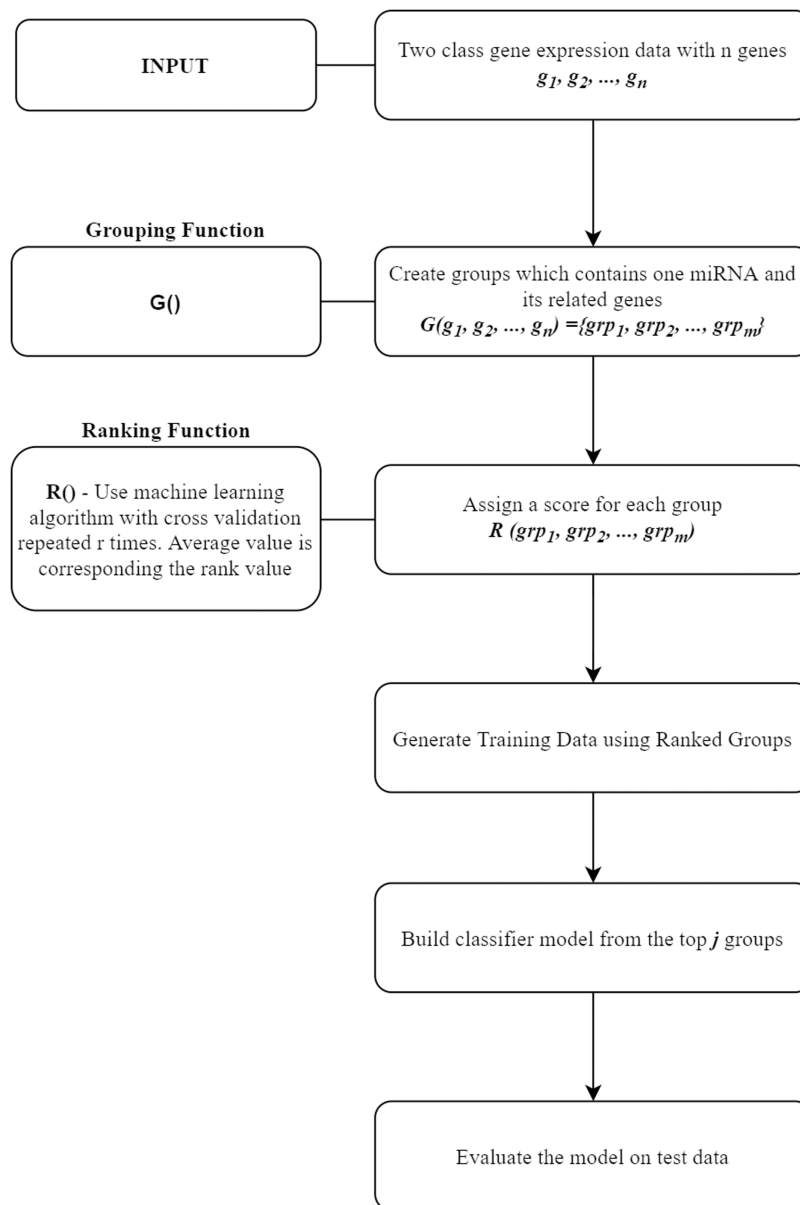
INPUT

Two class gene expression data with n genes $g_1, g_2, ..., g_n$

Grouping Function

G()

Create groups which contains one miRNA and its related genes $G(g_1, g_2, ..., g_n) = \{grp_1, grp_2, ..., grp_m\}$

Ranking Function

R() - Use machine learning algorithm with cross validation repeated r times. Average value is corresponding the rank value

Assign a score for each group $R(grp_1, grp_2, ..., grp_m)$

Generate Training Data using Ranked Groups

Build classifier model from the top $j$ groups

Evaluate the model on test data